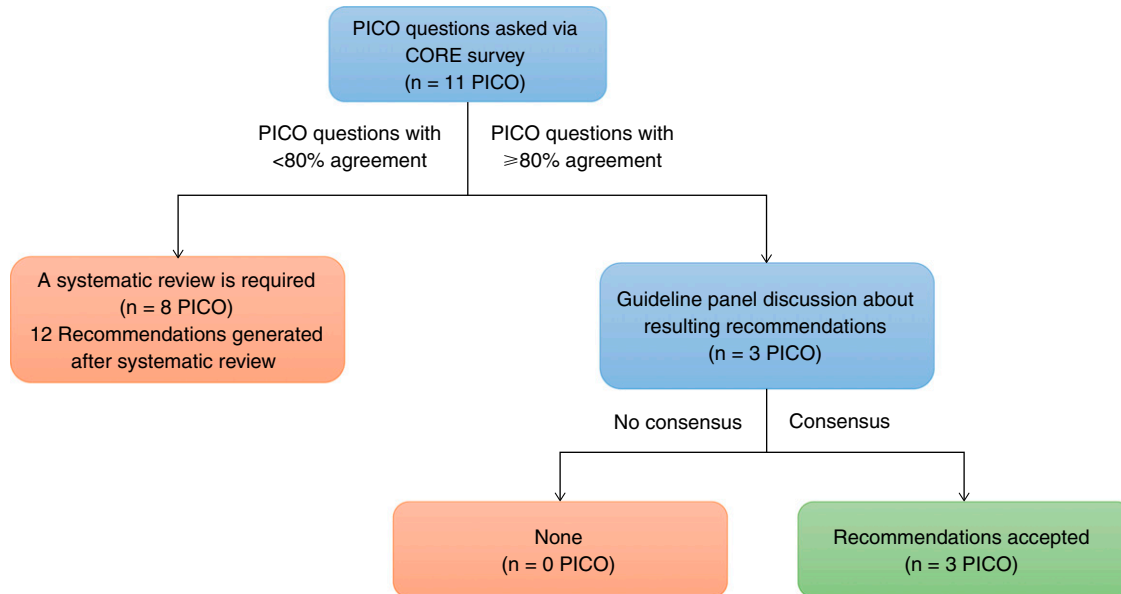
PICO questions asked via CORE survey
(n = 11 PICO)

PICO questions with <80% agreement

PICO questions with ⩾80% agreement

A systematic review is required
(n = 8 PICO)
12 Recommendations generated after systematic review

Guideline panel discussion about resulting recommendations
(n = 3 PICO)

No consensus

Consensus

None
(n = 0 PICO)

Recommendations accepted
(n = 3 PICO)